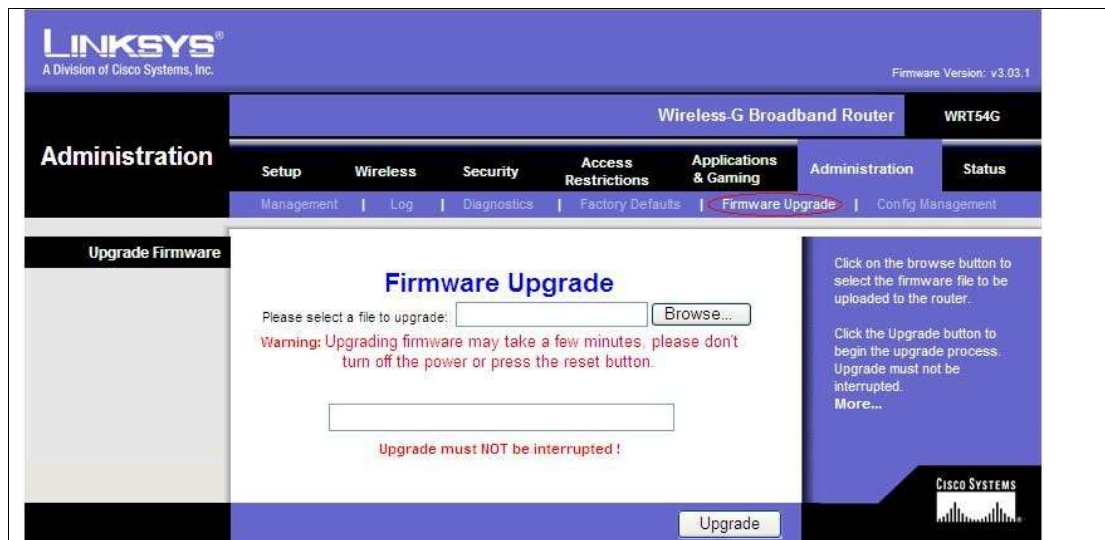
LINKSYS®
A Division of Cisco Systems, Inc.

Firmware Version: v3.03.1

Wireless-G Broadband Router WRT54G

Administration

Setup | Wireless | Security | Access Restrictions | Applications & Gaming | Administration | Status

Management | Log | Diagnostics | Factory Defaults | Firmware Upgrade | Config Management

Upgrade Firmware

Firmware Upgrade

Please select a file to upgrade: Browse...

Warning: Upgrading firmware may take a few minutes, please don't turn off the power or press the reset button.

Upgrade must NOT be interrupted !

Click on the browse button to select the firmware file to be uploaded to the router.

Click the Upgrade button to begin the upgrade process. Upgrade must not be interrupted.
More...

Cisco Systems

Upgrade